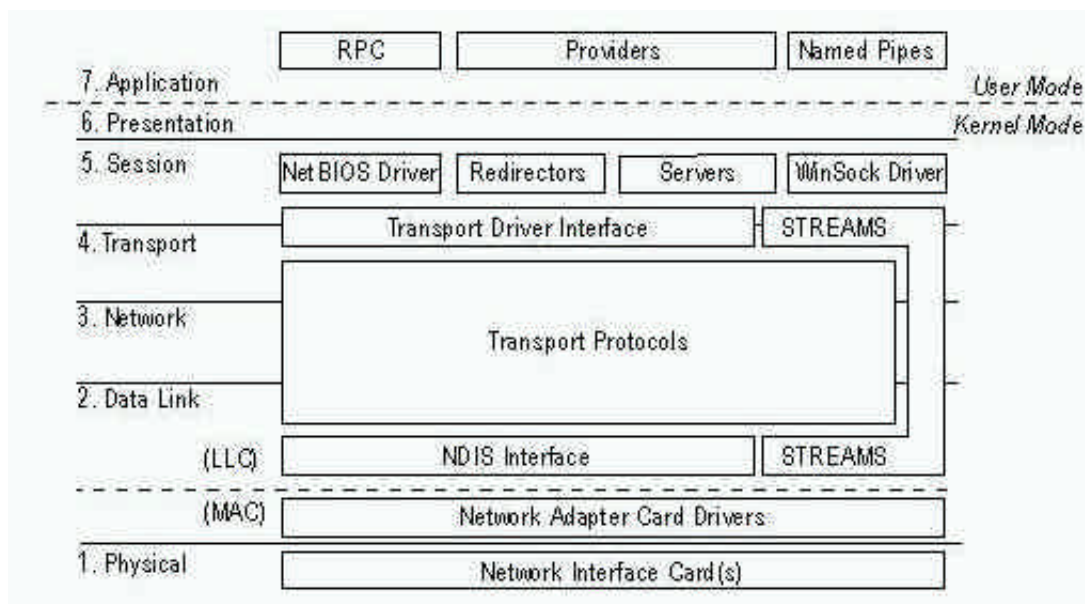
RPC
Providers
Named Pipes
7. Application
User Mode
6. Presentation
Kernel Mode
5. Session
Net BIOS Driver
Redirectors
Servers
WinSock Driver
Transport Driver Interface
STREAMS
4. Transport
3. Network
Transport Protocols
2. Data Link
(LLC)
NDIS Interface
STREAMS
(MAC)
Network Adapter Card Drivers
1. Physical
Network Interface Card(s)